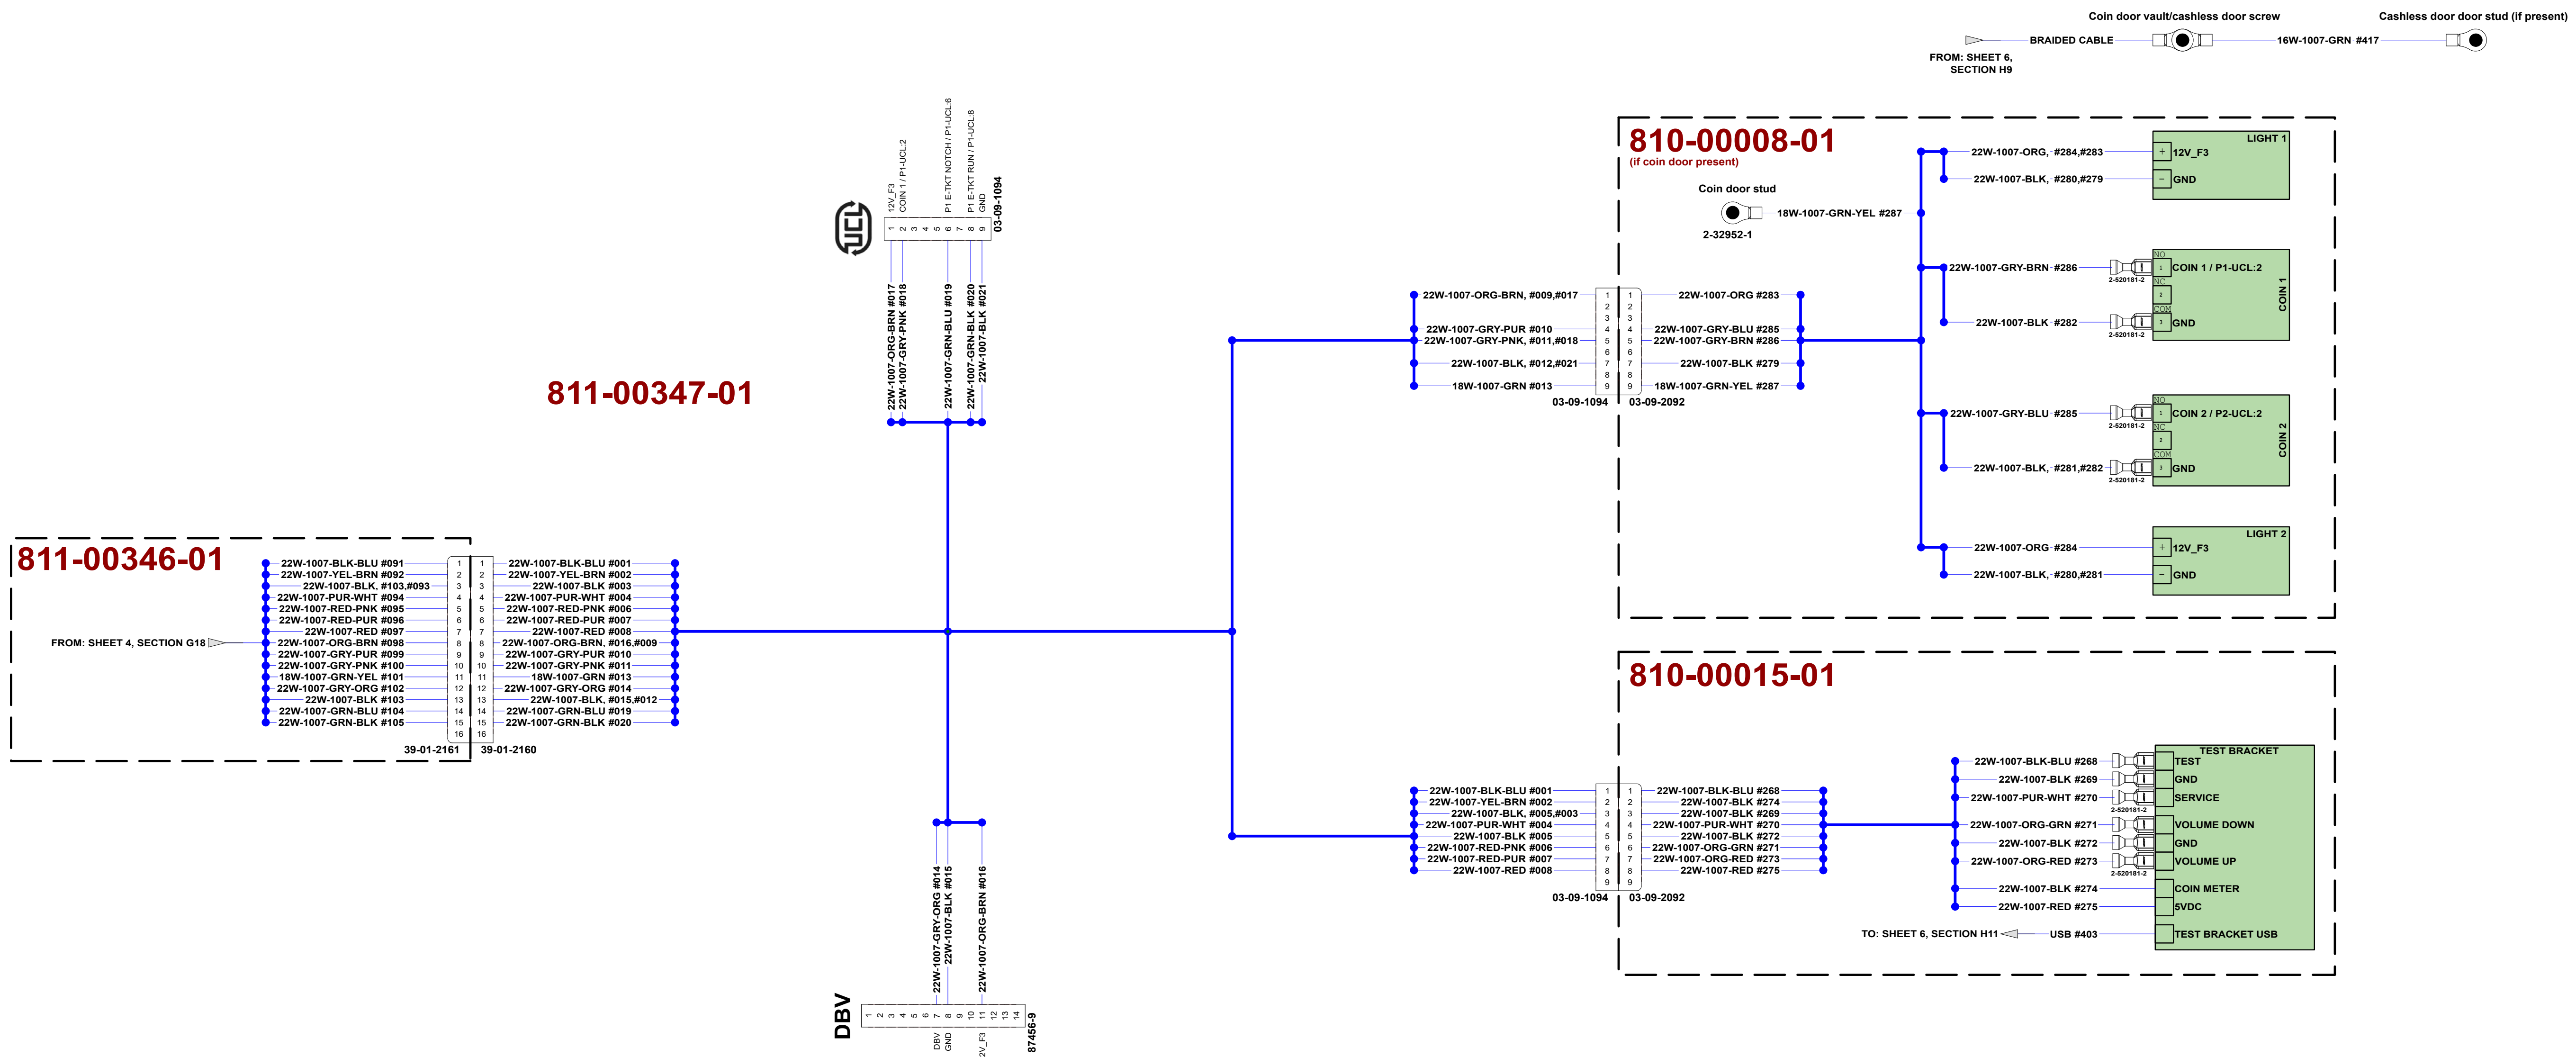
Coin door vault/cashless door screw
Cashless door door stud (if present)
BRAIDED CABLE
16W-1007-GRN #417
FROM: SHEET 6, SECTION H9

810-00008-01
(if coin door present)
Coin door stud
18W-1007-GRN-YEL #287
2-32952-1

22W-1007-ORG, #284,#283
22W-1007-BLK, #280,#279
LIGHT 1
+ 12V_F3
− GND

22W-1007-GRY-BRN #286
22W-1007-BLK #282
COIN 1 / P1-UCL:2
GND
COIN 1
NO NC COM
2-520181-2

22W-1007-GRY-BLU #285
22W-1007-BLK, #281,#282
COIN 2 / P2-UCL:2
GND
COIN 2

22W-1007-ORG #284
22W-1007-BLK, #280,#281
LIGHT 2
+ 12V_F3
− GND

22W-1007-ORG-BRN, #009,#017
22W-1007-GRY-PUR #010
22W-1007-GRY-PNK, #011,#018
22W-1007-BLK, #012,#021
18W-1007-GRN #013
22W-1007-ORG #283
22W-1007-GRY-BLU #285
22W-1007-GRY-BRN #286
22W-1007-BLK #279
18W-1007-GRN-YEL #287
1 2 3 4 5 6 7 8 9
03-09-1094
03-09-2092

12V_F3
COIN 1 / P1-UCL:2
P1 E-TKT NOTCH / P1-UCL:6
P1 E-TKT RUN / P1-UCL:8
GND
1 2 3 4 5 6 7 8 9
03-09-1094
UCL
22W-1007-ORG-BRN #017
22W-1007-GRY-PNK #018
22W-1007-GRN-BLU #019
22W-1007-GRN-BLK #020
22W-1007-BLK #021

811-00347-01

811-00346-01
FROM: SHEET 4, SECTION G18
22W-1007-BLK-BLU #091
22W-1007-YEL-BRN #092
22W-1007-BLK, #103,#093
22W-1007-PUR-WHT #094
22W-1007-RED-PNK #095
22W-1007-RED-PUR #096
22W-1007-RED #097
22W-1007-ORG-BRN #098
22W-1007-GRY-PUR #099
22W-1007-GRY-PNK #100
18W-1007-GRN-YEL #101
22W-1007-GRY-ORG #102
22W-1007-BLK #103
22W-1007-GRN-BLU #104
22W-1007-GRN-BLK #105
1 2 3 4 5 6 7 8 9 10 11 12 13 14 15 16
39-01-2161
39-01-2160
22W-1007-BLK-BLU #001
22W-1007-YEL-BRN #002
22W-1007-BLK #003
22W-1007-PUR-WHT #004
22W-1007-RED-PNK #006
22W-1007-RED-PUR #007
22W-1007-RED #008
22W-1007-ORG-BRN, #016,#009
22W-1007-GRY-PUR #010
22W-1007-GRY-PNK #011
18W-1007-GRN #013
22W-1007-GRY-ORG #014
22W-1007-BLK, #015,#012
22W-1007-GRN-BLU #019
22W-1007-GRN-BLK #020

22W-1007-GRY-ORG #014
22W-1007-BLK #015
22W-1007-ORG-BRN #016
DBV
1 2 3 4 5 6 7 8 9 10 11 12 13 14
DBV GND 2V_F3
87456-9

810-00015-01
22W-1007-BLK-BLU #001
22W-1007-YEL-BRN #002
22W-1007-BLK, #005,#003
22W-1007-PUR-WHT #004
22W-1007-BLK #005
22W-1007-RED-PNK #006
22W-1007-RED-PUR #007
22W-1007-RED #008
22W-1007-BLK-BLU #268
22W-1007-BLK #274
22W-1007-BLK #269
22W-1007-PUR-WHT #270
22W-1007-BLK #272
22W-1007-ORG-GRN #271
22W-1007-ORG-RED #273
22W-1007-RED #275
1 2 3 4 5 6 7 8 9
03-09-1094
03-09-2092

22W-1007-BLK-BLU #268
22W-1007-BLK #269
22W-1007-PUR-WHT #270
22W-1007-ORG-GRN #271
22W-1007-BLK #272
22W-1007-ORG-RED #273
22W-1007-BLK #274
22W-1007-RED #275
TO: SHEET 6, SECTION H11
USB #403
2-520181-2
TEST BRACKET
TEST
GND
SERVICE
VOLUME DOWN
GND
VOLUME UP
COIN METER
5VDC
TEST BRACKET USB